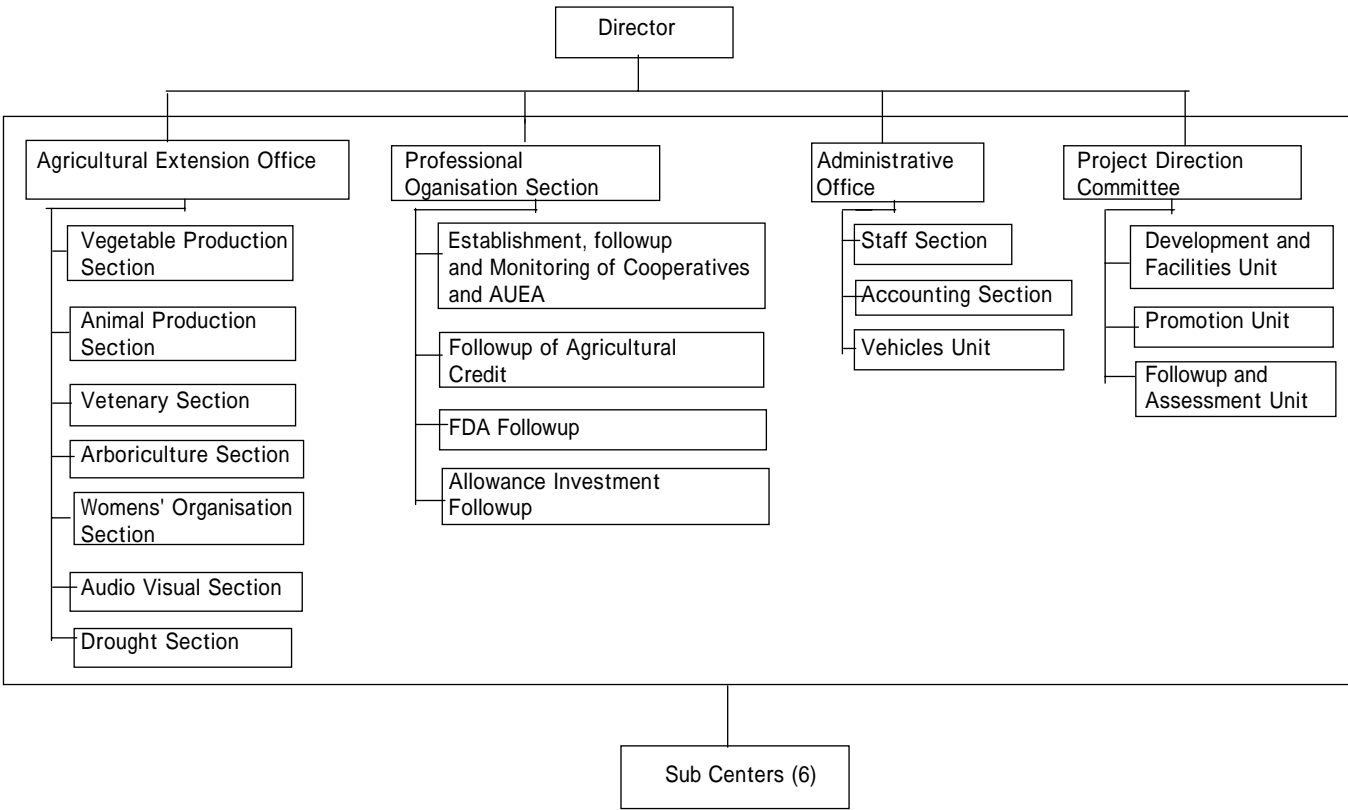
Director

Agricultural Extension Office

Vegetable Production Section

Animal Production Section

Vetenary Section

Arboriculture Section

Womens' Organisation Section

Audio Visual Section

Drought Section

Professional Oganisation Section

Establishment, followup and Monitoring of Cooperatives and AUEA

Followup of Agricultural Credit

FDA Followup

Allowance Investment Followup

Administrative Office

Staff Section

Accounting Section

Vehicles Unit

Project Direction Committee

Development and Facilities Unit

Promotion Unit

Followup and Assessment Unit

Sub Centers (6)